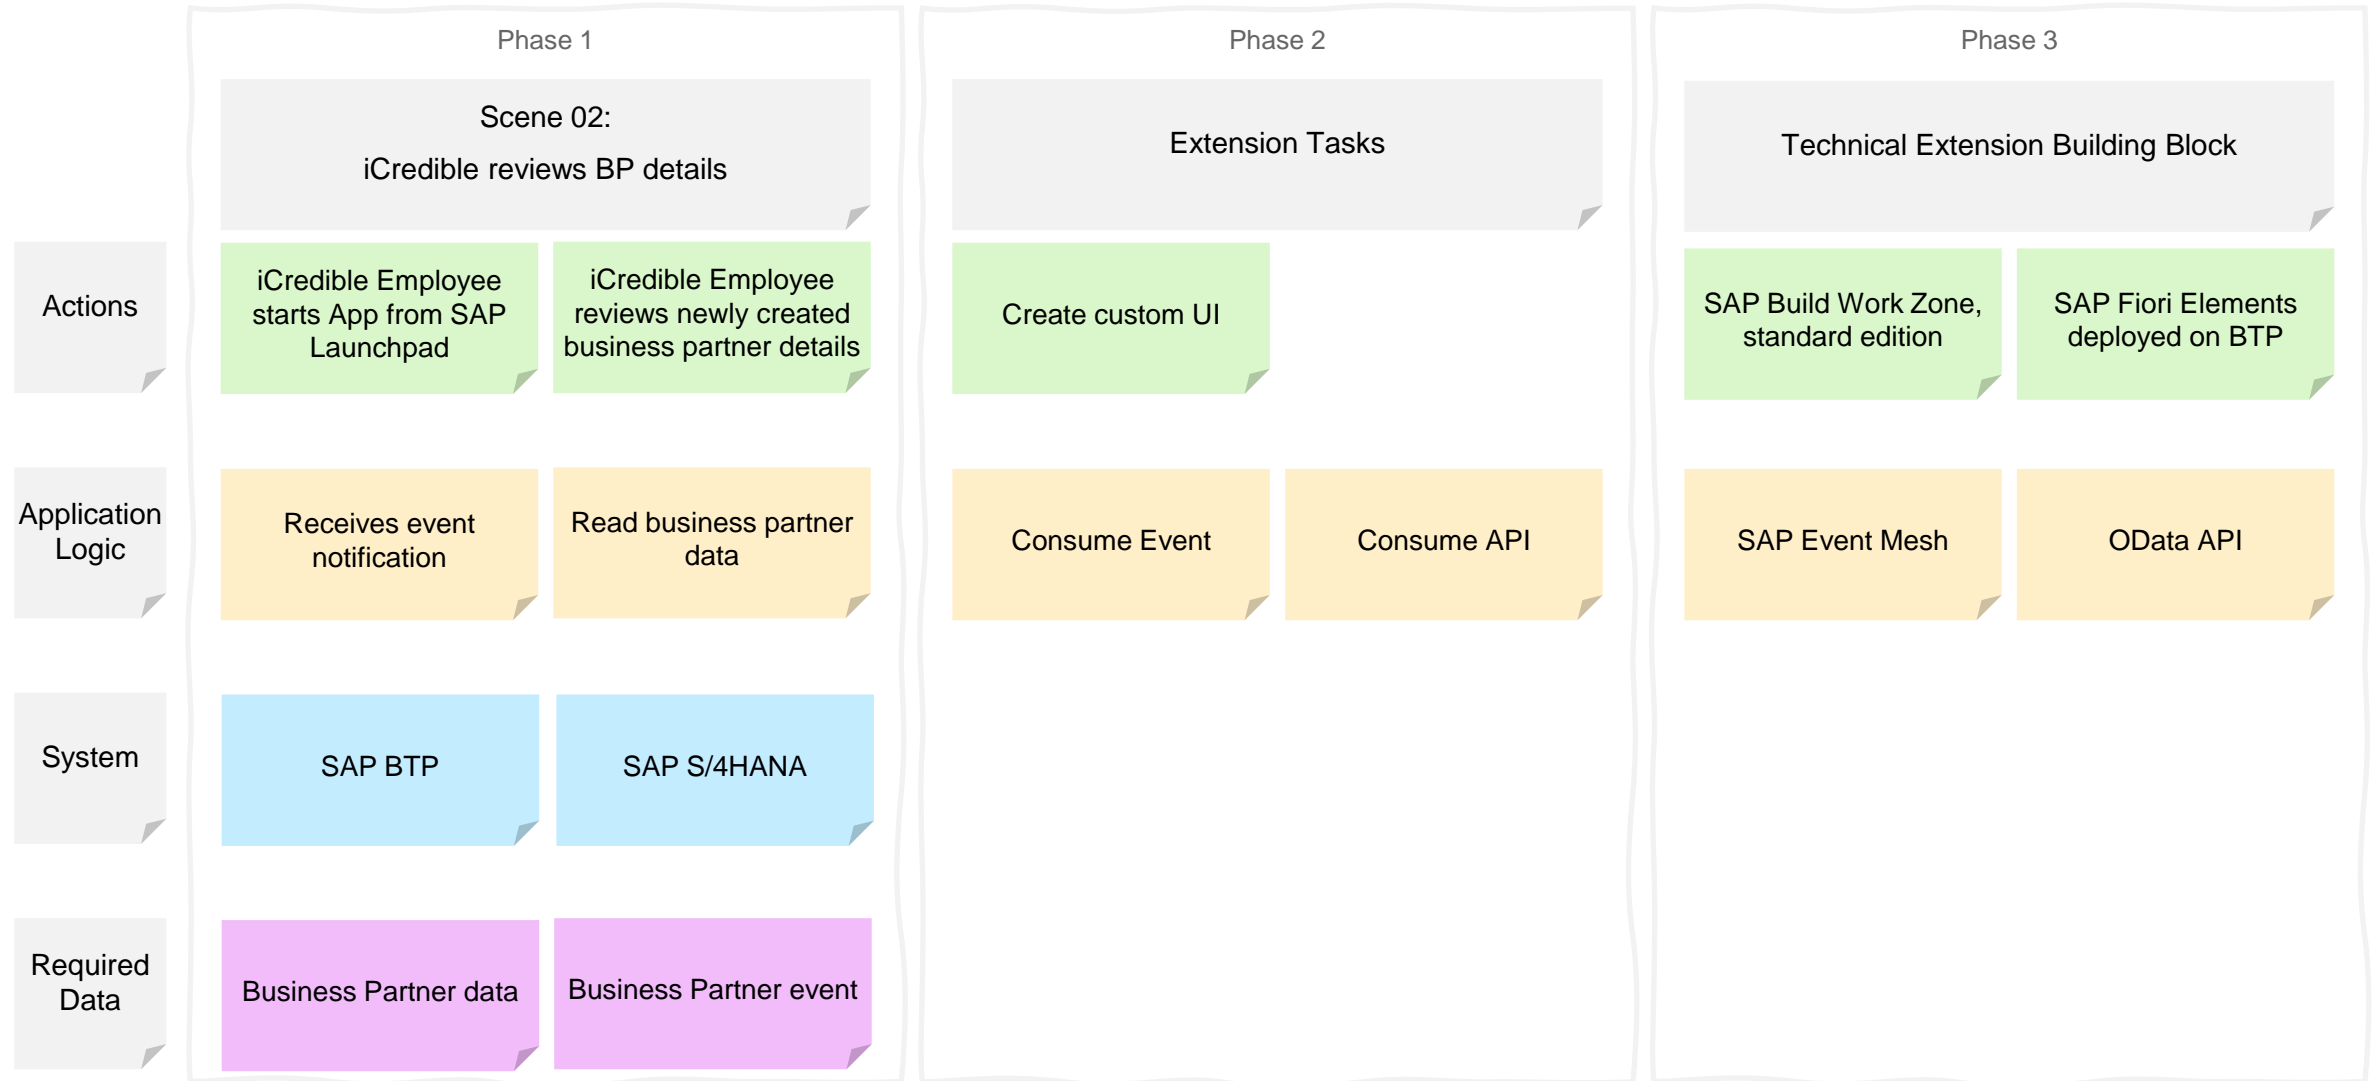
Phase 1

Scene 02:
iCredible reviews BP details

Phase 2

Extension Tasks

Phase 3

Technical Extension Building Block

Actions

iCredible Employee starts App from SAP Launchpad

iCredible Employee reviews newly created business partner details

Create custom UI

SAP Build Work Zone, standard edition

SAP Fiori Elements deployed on BTP

Application Logic

Receives event notification

Read business partner data

Consume Event

Consume API

SAP Event Mesh

OData API

System

SAP BTP

SAP S/4HANA

Required Data

Business Partner data

Business Partner event